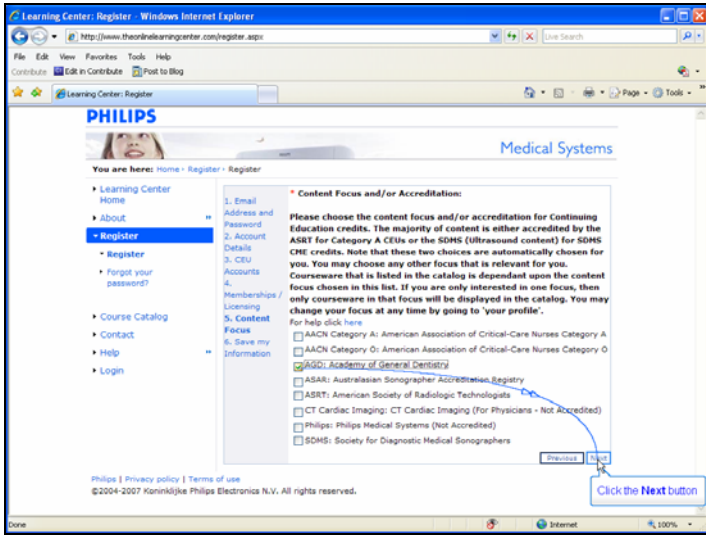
Learning Center: Register - Windows Internet Explorer

http://www.theonlinelearningcenter.com/register.aspx

Live Search

File Edit View Favorites Tools Help

Contribute Edit in Contribute Post to Blog

Learning Center: Register

Page Tools

PHILIPS

Medical Systems

You are here: Home › Register › Register

Learning Center Home

About

Register

Register

Forgot your password?

Course Catalog

Contact

Help

Login

1. Email Address and Password
2. Account Details
3. CEU Accounts
4. Memberships / Licensing
5. Content Focus
6. Save my Information

* Content Focus and/or Accreditation:

Please choose the content focus and/or accreditation for Continuing Education credits. The majority of content is either accredited by the ASRT for Category A CEUs or the SDMS (Ultrasound content) for SDMS CME credits. Note that these two choices are automatically chosen for you. You may choose any other focus that is relevant for you. Courseware that is listed in the catalog is dependant upon the content focus chosen in this list. If you are only interested in one focus, then only courseware in that focus will be displayed in the catalog. You may change your focus at any time by going to 'your profile'.

For help click here

AACN Category A: American Association of Critical-Care Nurses Category A

AACN Category O: American Association of Critical-Care Nurses Category O

AGD: Academy of General Dentistry

ASAR: Australasian Sonographer Accreditation Registry

ASRT: American Society of Radiologic Technologists

CT Cardiac Imaging: CT Cardiac Imaging (For Physicians - Not Accredited)

Philips: Philips Medical Systems (Not Accredited)

SDMS: Society for Diagnostic Medical Sonographers

Previous Next

Click the Next button

Philips | Privacy policy | Terms of use

©2004-2007 Koninklijke Philips Electronics N.V. All rights reserved.

Done

Internet

100%